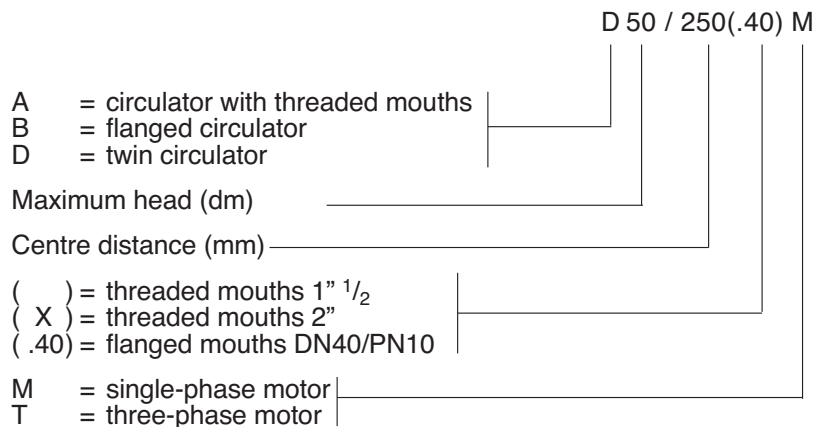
D 50 / 250(.40) M

A = circulator with threaded mouths
B = flanged circulator
D = twin circulator

Maximum head (dm)

Centre distance (mm)

(   ) = threaded mouths 1" $^1/_2$
( X ) = threaded mouths 2"
( .40) = flanged mouths DN40/PN10

M = single-phase motor
T = three-phase motor